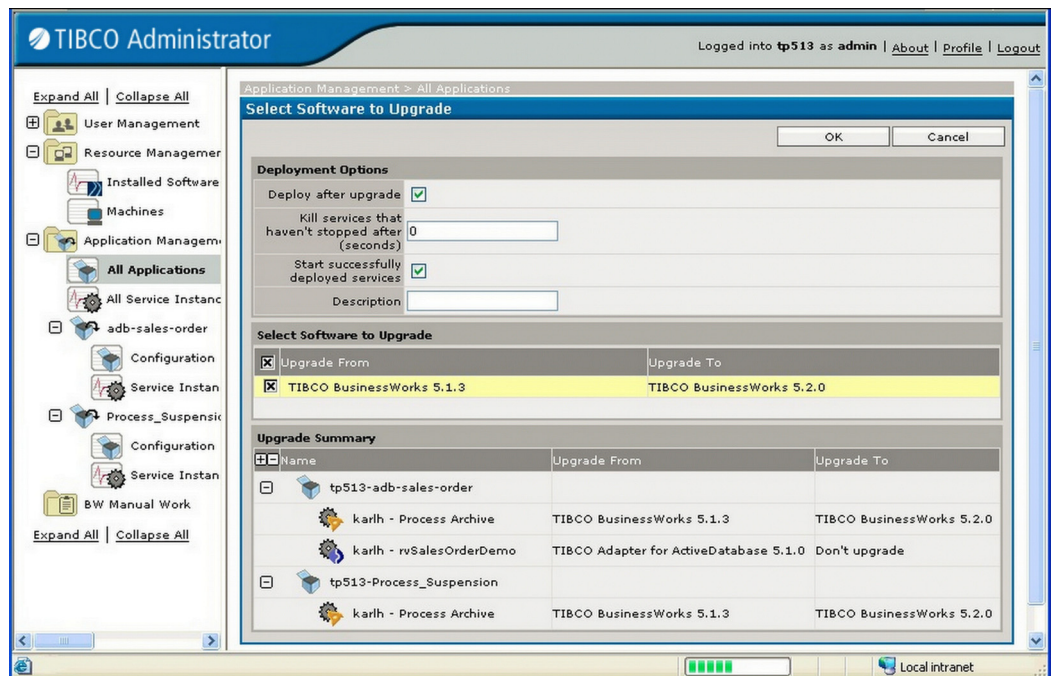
TIBCO Administrator

Logged into **tp513** as **admin** | About | Profile | Logout

Expand All | Collapse All

User Management

Resource Managemer

Installed Software

Machines

Application Managem

All Applications

All Service Instanc

adb-sales-order

Configuration

Service Instan

Process_Suspensi

Configuration

Service Instan

BW Manual Work

Expand All | Collapse All

Application Management > All Applications

Select Software to Upgrade

OK | Cancel

Deployment Options

Deploy after upgrade

Kill services that haven't stopped after (seconds) 0

Start successfully deployed services

Description

Select Software to Upgrade

| Upgrade From | Upgrade To |
|---|---|
| TIBCO BusinessWorks 5.1.3 | TIBCO BusinessWorks 5.2.0 |

Upgrade Summary

| Name | Upgrade From | Upgrade To |
|---|---|---|
| tp513-adb-sales-order | | |
| karlh - Process Archive | TIBCO BusinessWorks 5.1.3 | TIBCO BusinessWorks 5.2.0 |
| karlh - rvSalesOrderDemo | TIBCO Adapter for ActiveDatabase 5.1.0 | Don't upgrade |
| tp513-Process_Suspension | | |
| karlh - Process Archive | TIBCO BusinessWorks 5.1.3 | TIBCO BusinessWorks 5.2.0 |

Local intranet